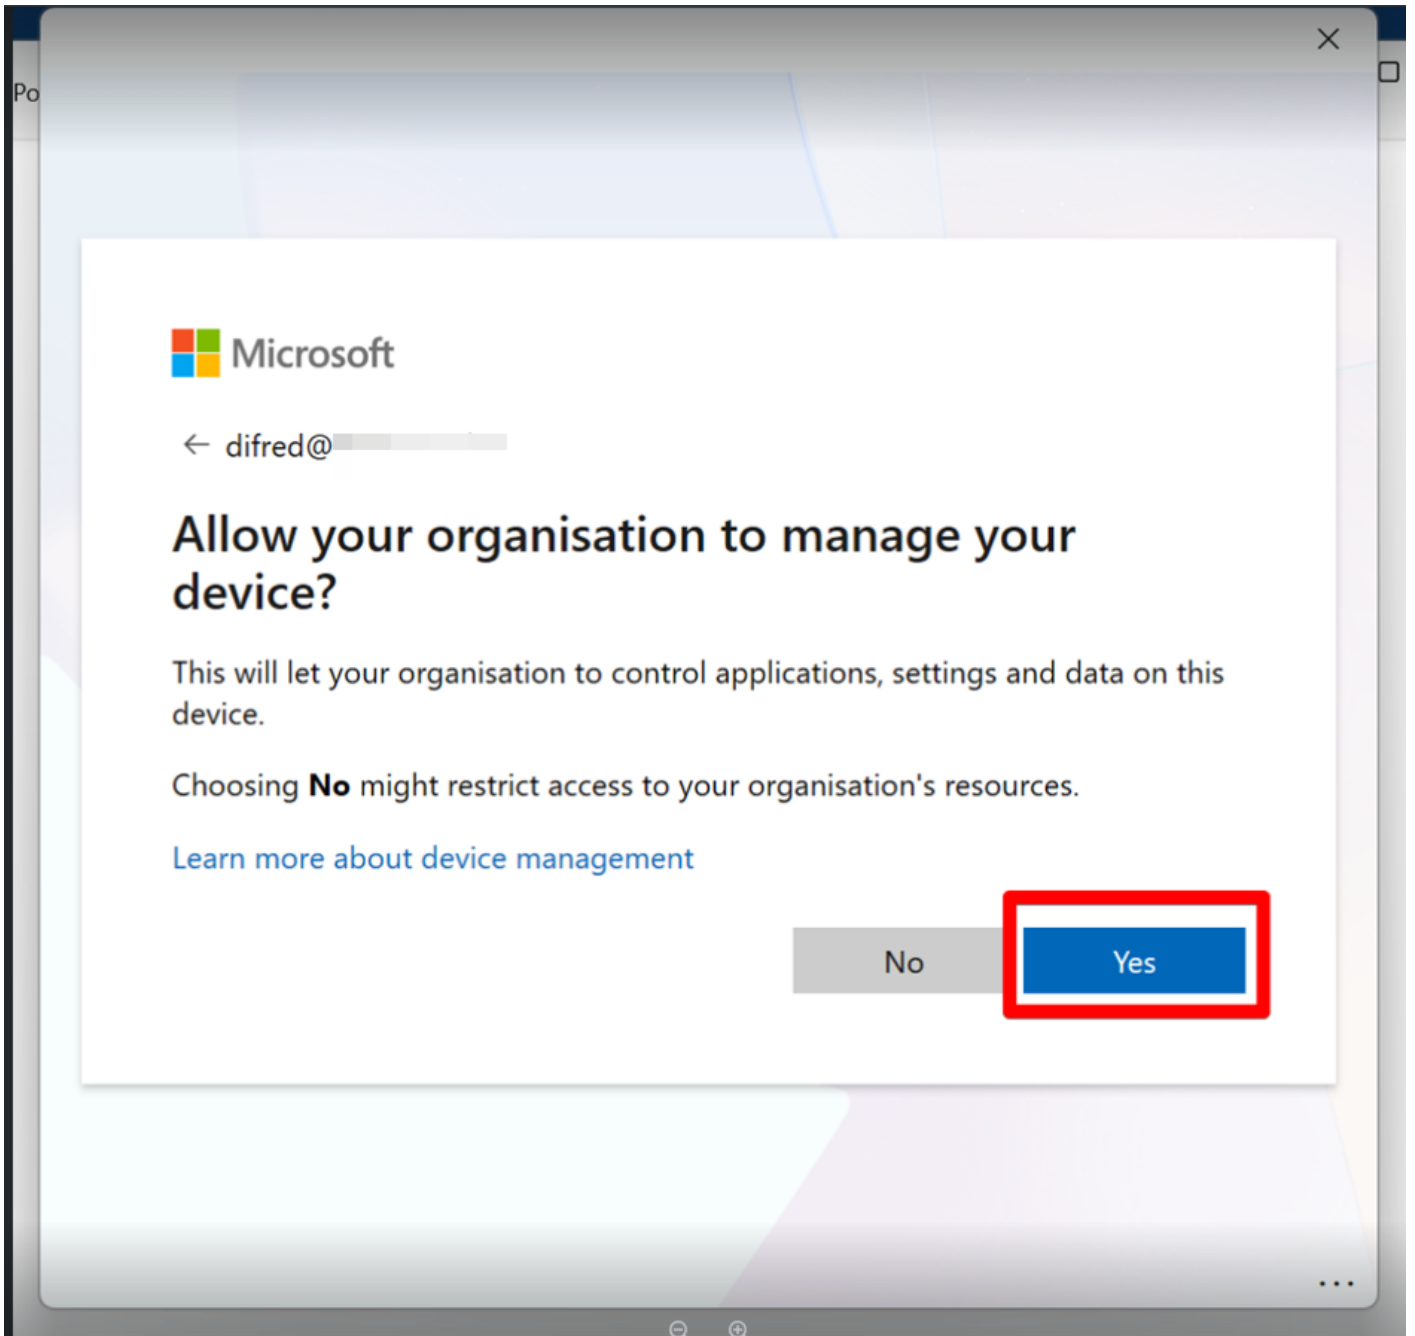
Po

×

Microsoft

← difred@

Allow your organisation to manage your device?

This will let your organisation to control applications, settings and data on this device.

Choosing **No** might restrict access to your organisation's resources.

Learn more about device management

No

Yes

...